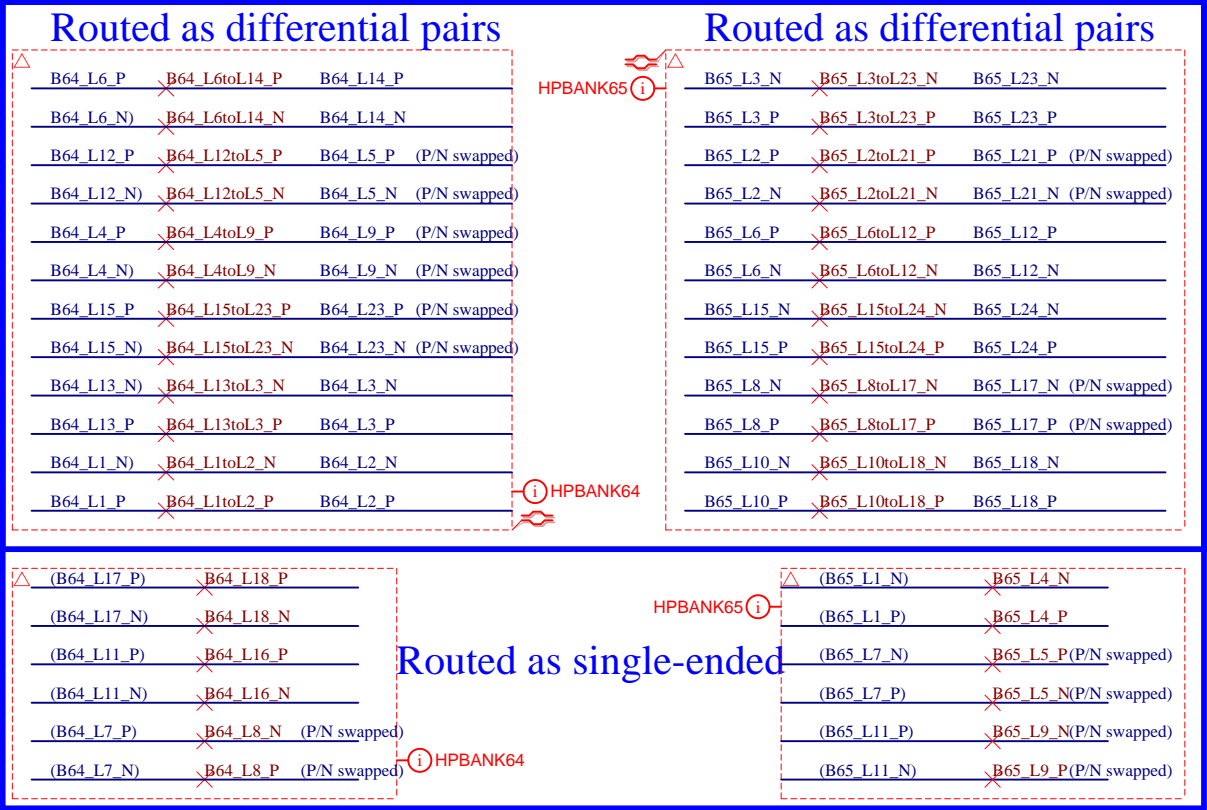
Routed as differential pairs

B64_L6_P B64_L6toL14_P B64_L14_P
B64_L6_N) B64_L6toL14_N B64_L14_N
B64_L12_P B64_L12toL5_P B64_L5_P (P/N swapped)
B64_L12_N) B64_L12toL5_N B64_L5_N (P/N swapped)
B64_L4_P B64_L4toL9_P B64_L9_P (P/N swapped)
B64_L4_N) B64_L4toL9_N B64_L9_N (P/N swapped)
B64_L15_P B64_L15toL23_P B64_L23_P (P/N swapped)
B64_L15_N) B64_L15toL23_N B64_L23_N (P/N swapped)
B64_L13_N) B64_L13toL3_N B64_L3_N
B64_L13_P B64_L13toL3_P B64_L3_P
B64_L1_N) B64_L1toL2_N B64_L2_N
B64_L1_P B64_L1toL2_P B64_L2_P
HPBANK64

Routed as differential pairs

HPBANK65
B65_L3_N B65_L3toL23_N B65_L23_N
B65_L3_P B65_L3toL23_P B65_L23_P
B65_L2_P B65_L2toL21_P B65_L21_P (P/N swapped)
B65_L2_N B65_L2toL21_N B65_L21_N (P/N swapped)
B65_L6_P B65_L6toL12_P B65_L12_P
B65_L6_N B65_L6toL12_N B65_L12_N
B65_L15_N B65_L15toL24_N B65_L24_N
B65_L15_P B65_L15toL24_P B65_L24_P
B65_L8_N B65_L8toL17_N B65_L17_N (P/N swapped)
B65_L8_P B65_L8toL17_P B65_L17_P (P/N swapped)
B65_L10_N B65_L10toL18_N B65_L18_N
B65_L10_P B65_L10toL18_P B65_L18_P

(B64_L17_P) B64_L18_P
(B64_L17_N) B64_L18_N
(B64_L11_P) B64_L16_P
(B64_L11_N) B64_L16_N
(B64_L7_P) B64_L8_N (P/N swapped)
(B64_L7_N) B64_L8_P (P/N swapped)
HPBANK64

Routed as single-ended

HPBANK65
(B65_L1_N) B65_L4_N
(B65_L1_P) B65_L4_P
(B65_L7_N) B65_L5_P(P/N swapped)
(B65_L7_P) B65_L5_N(P/N swapped)
(B65_L11_P) B65_L9_N(P/N swapped)
(B65_L11_N) B65_L9_P(P/N swapped)